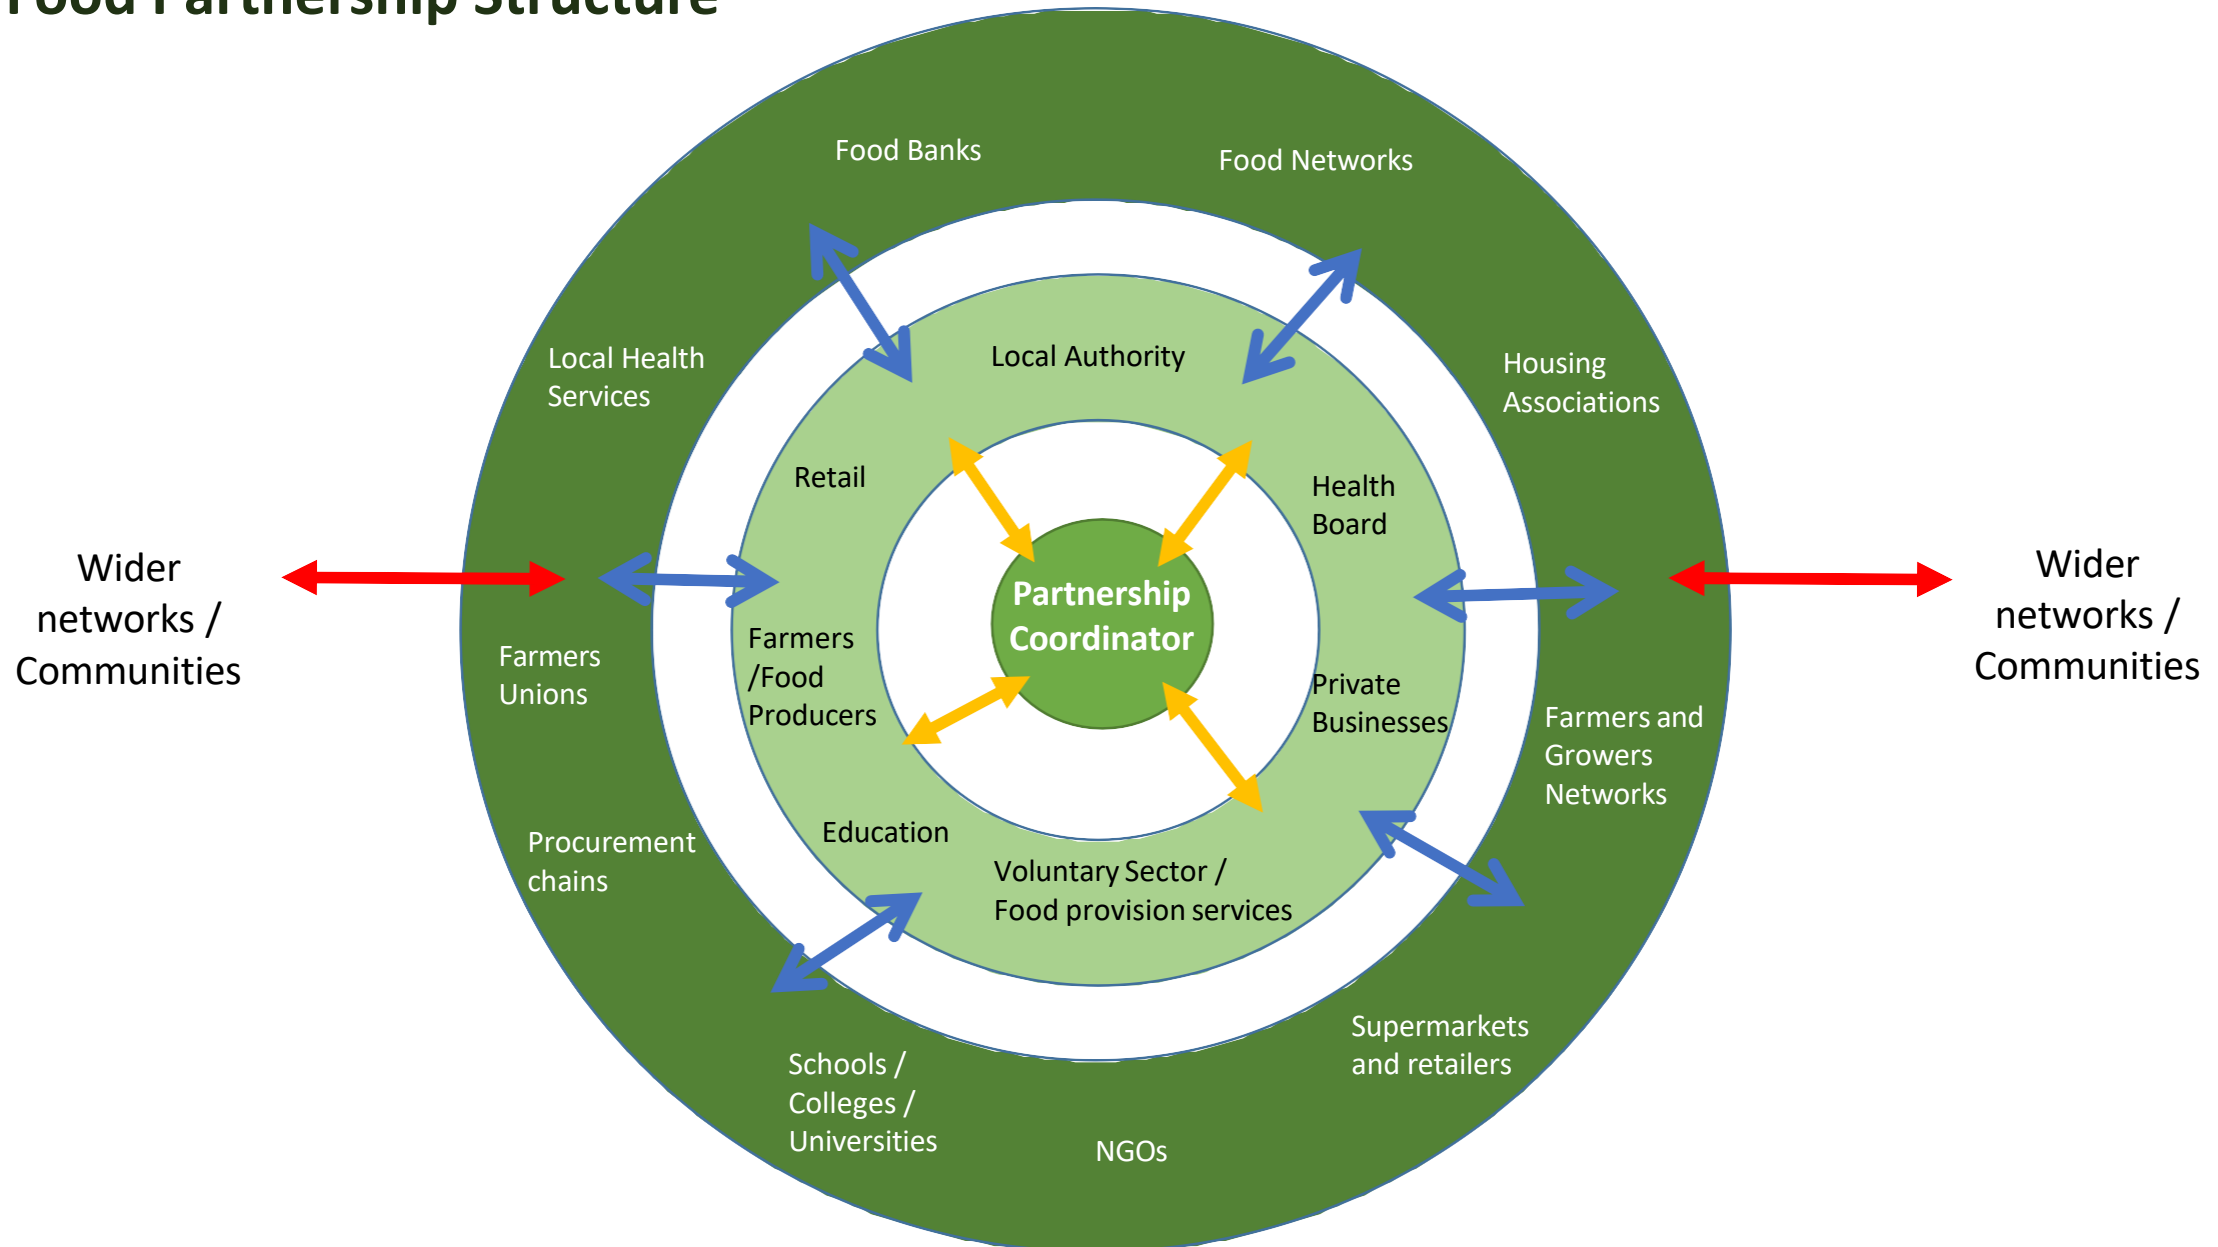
Food Partnership Structure

Food Banks

Food Networks

Local Health Services

Housing Associations

Local Authority

Retail

Health Board

Wider networks / Communities

Partnership Coordinator

Wider networks / Communities

Farmers Unions

Farmers /Food Producers

Private Businesses

Farmers and Growers Networks

Education

Procurement chains

Voluntary Sector / Food provision services

Supermarkets and retailers

Schools / Colleges / Universities

NGOs